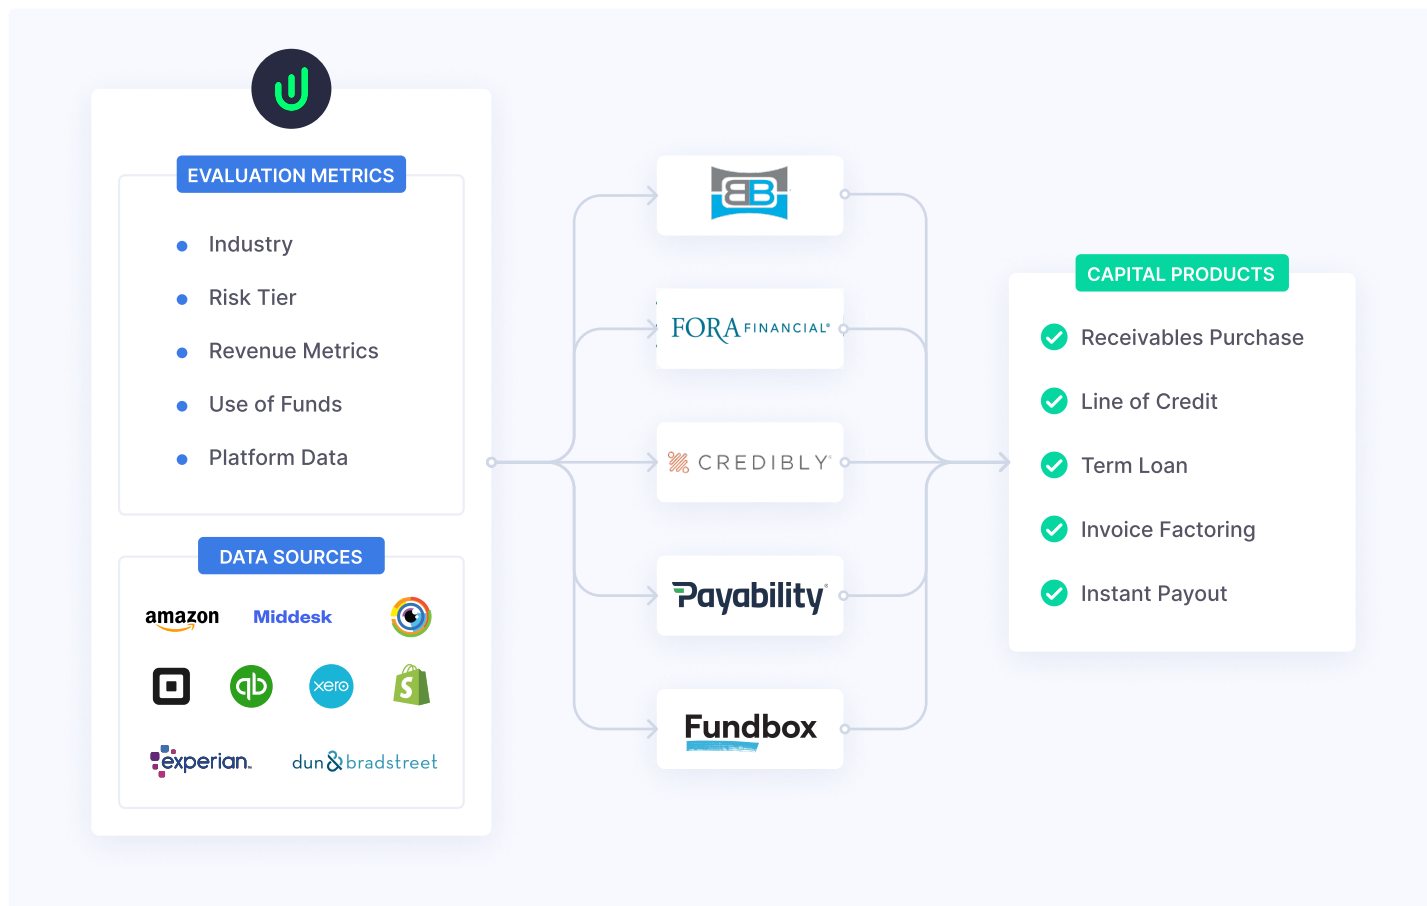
EVALUATION METRICS

Industry

Risk Tier

Revenue Metrics

Use of Funds

Platform Data

DATA SOURCES

amazon Middesk

xero

experian. dun & bradstreet

FORA FINANCIAL

CREDIBLY

Payability

Fundbox

CAPITAL PRODUCTS

Receivables Purchase

Line of Credit

Term Loan

Invoice Factoring

Instant Payout